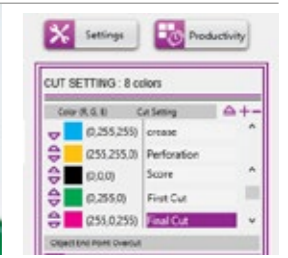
Settings

Productivity

CUT SETTING : 8 colors

| Color (R, G, B) | Cut Setting |
|---|---|
| (0,255,255) | crease |
| (255,255,0) | Perforation |
| (0,0,0) | Score |
| (0,255,0) | First Cut |
| (255,0,255) | Final Cut |

Object End Point Overcut